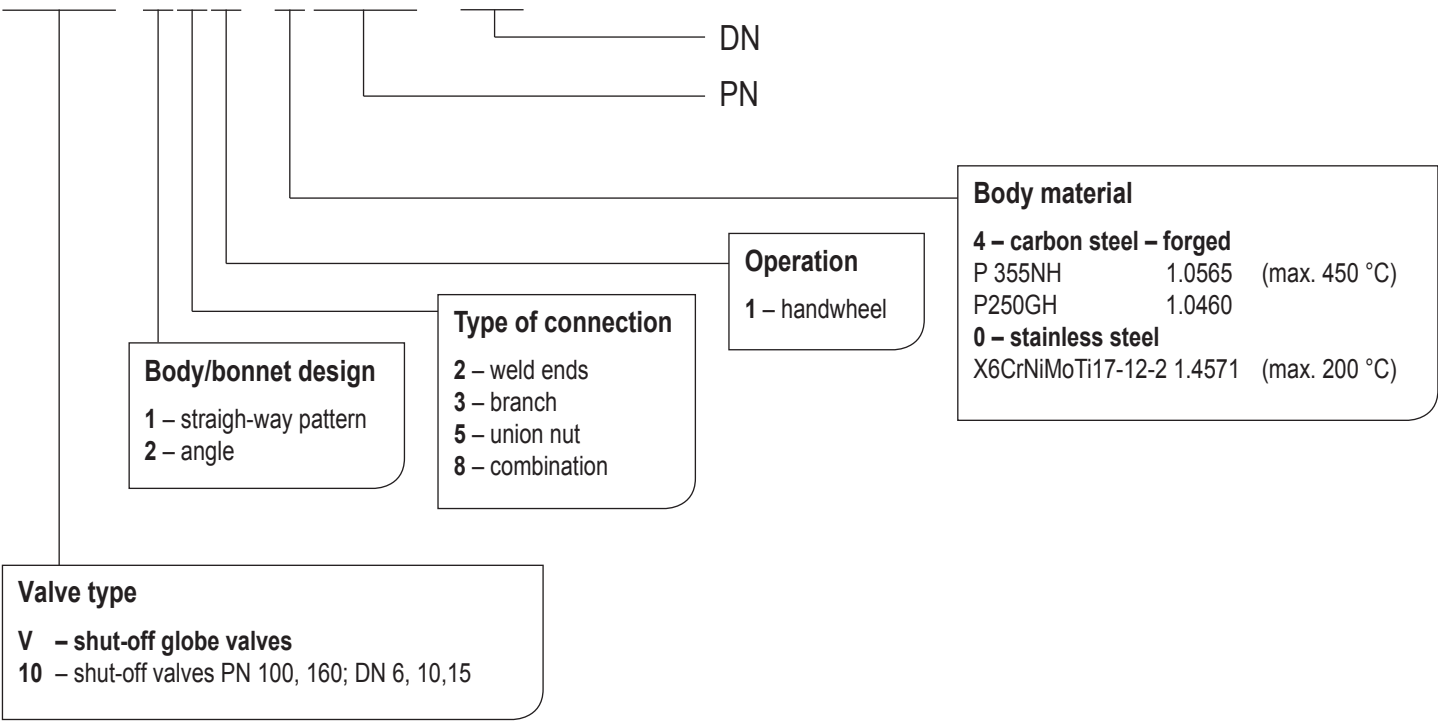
DN

PN

Body material

**4 – carbon steel – forged**
P 355NH 1.0565 (max. 450 °C)
P250GH 1.0460
**0 – stainless steel**
X6CrNiMoTi17-12-2 1.4571 (max. 200 °C)

Operation

**1** – handwheel

Type of connection

**2** – weld ends
**3** – branch
**5** – union nut
**8** – combination

Body/bonnet design

**1** – straigh-way pattern
**2** – angle

Valve type

**V – shut-off globe valves**
**10** – shut-off valves PN 100, 160; DN 6, 10,15